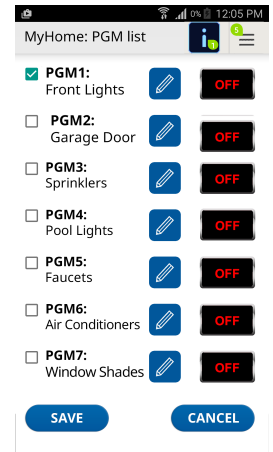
0% 12:05 PM

MyHome: PGM list

i 1

5

PGM1:
Front Lights
OFF

PGM2:
Garage Door
OFF

PGM3:
Sprinklers
OFF

PGM4:
Pool Lights
OFF

PGM5:
Faucets
OFF

PGM6:
Air Conditioners
OFF

PGM7:
Window Shades
OFF

SAVE

CANCEL